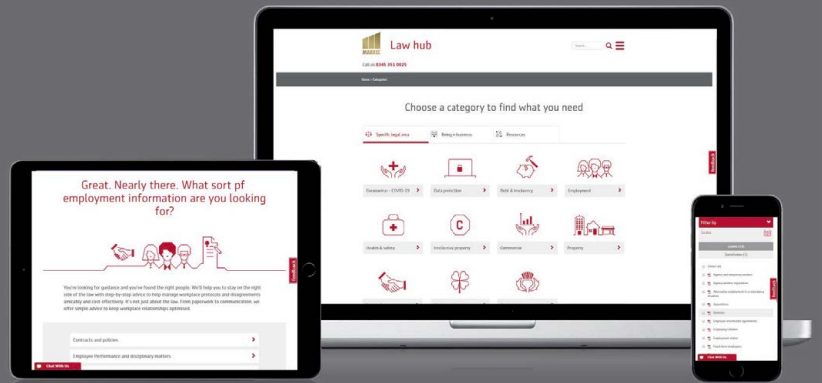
MARKEL

Law hub

Call us 0345 351 0025

Home > Categories

Choose a category to find what you need

Specific legal area

Being a business

Resources

Coronavirus – COVID-19

Data protection

Debt & insolvency

Employment

Health & safety

Intellectual property

Commercial

Property

Feedback

Great. Nearly there. What sort pf employment information are you looking for?

You're looking for guidance and you've found the right people. We'll help you to stay on the right side of the law with step-by-step advice to help manage workplace protocols and disagreements sensibly and cost effectively. It's not just about the law. From paperwork to communication, we offer simple advice to keep workplace relationships optimised.

Contracts and policies

Employee Performance and disciplinary matters

Chat With Us

Feedback

Filter by

Feedback

Chat With Us